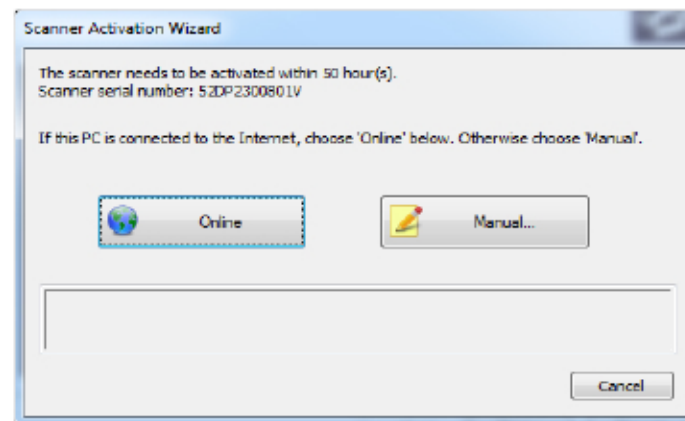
Scanner Activation Wizard

The scanner needs to be activated within 50 hour(s).
Scanner serial number: 52DP2300801V

If this PC is connected to the Internet, choose 'Online' below. Otherwise choose 'Manual'.

Online

Manual...

Cancel